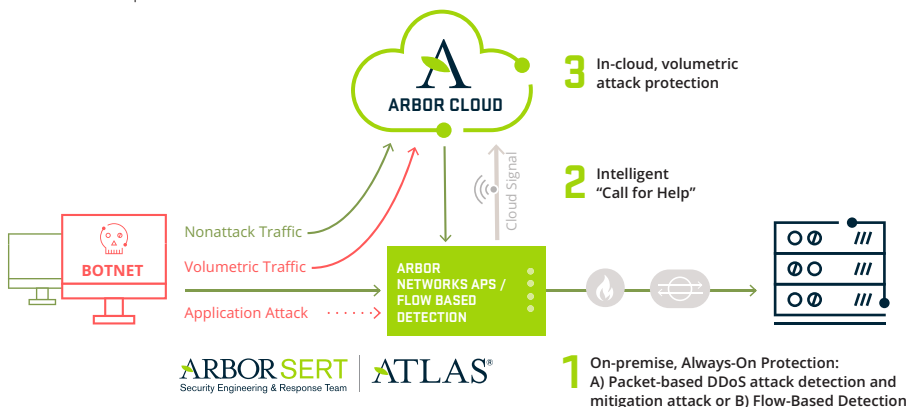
ARBOR CLOUD

3 In-cloud, volumetric attack protection

Cloud Signal

2 Intelligent "Call for Help"

BOTNET

Nonattack Traffic

Volumetric Traffic

Application Attack

ARBOR NETWORKS APS / FLOW BASED DETECTION

ARBOR SERT
Security Engineering & Response Team

ATLAS®

1 On-premise, Always-On Protection:
A) Packet-based DDoS attack detection and mitigation attack or B) Flow-Based Detection